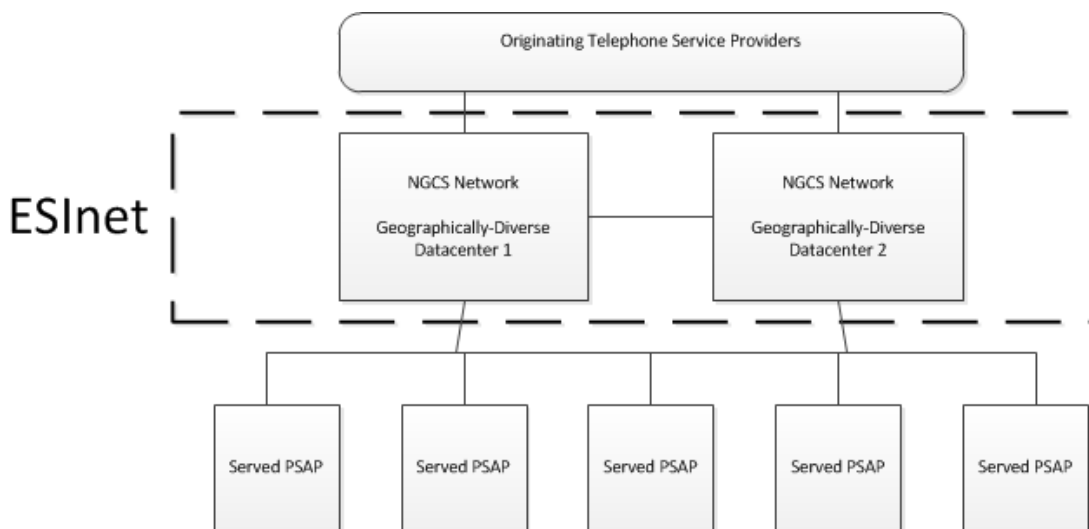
Originating Telephone Service Providers

ESInet

NGCS Network

Geographically-Diverse Datacenter 1

NGCS Network

Geographically-Diverse Datacenter 2

Served PSAP

Served PSAP

Served PSAP

Served PSAP

Served PSAP